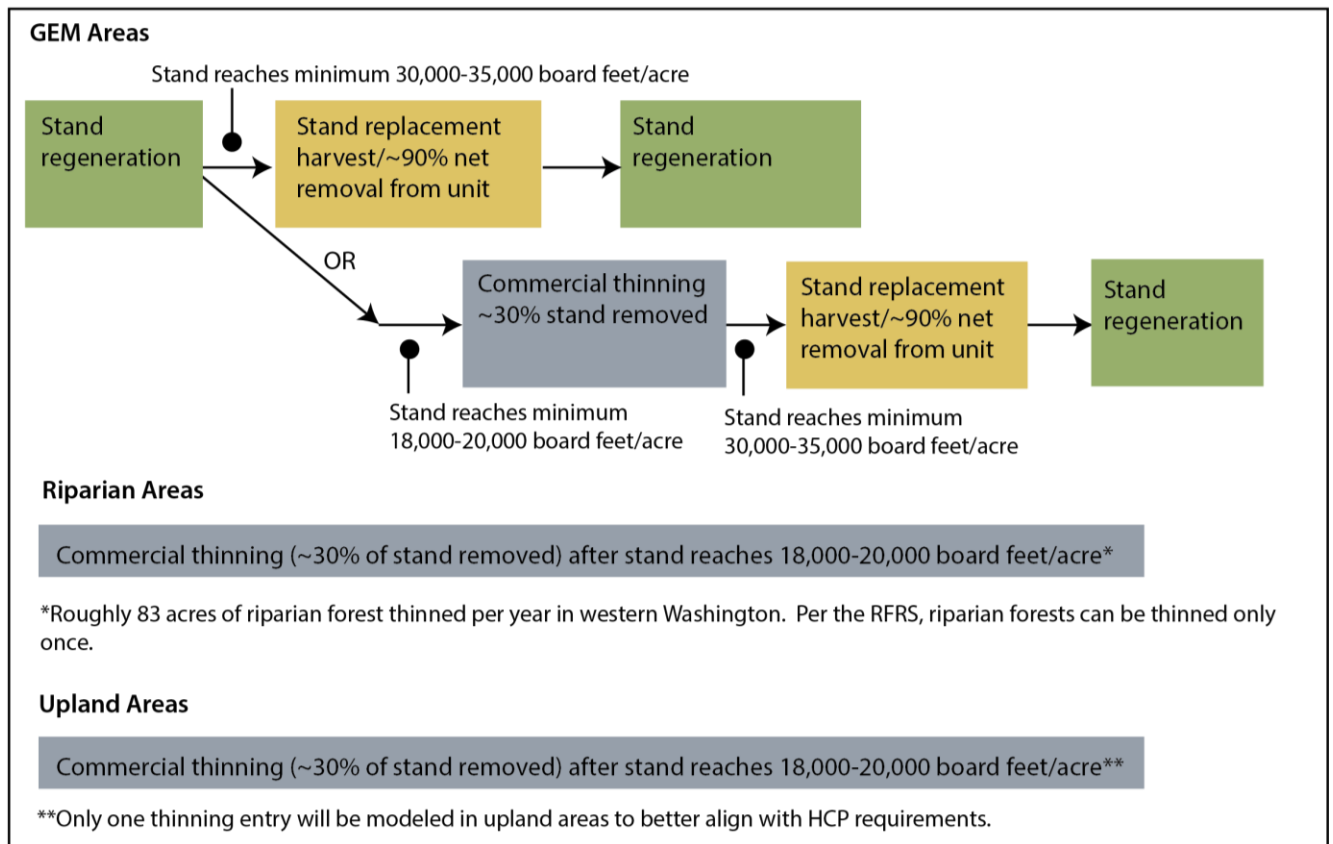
GEM Areas

Stand reaches minimum 30,000-35,000 board feet/acre

Stand regeneration

Stand replacement harvest/~90% net removal from unit

Stand regeneration

OR

Commercial thinning ~30% stand removed

Stand replacement harvest/~90% net removal from unit

Stand regeneration

Stand reaches minimum 18,000-20,000 board feet/acre

Stand reaches minimum 30,000-35,000 board feet/acre

Riparian Areas

Commercial thinning (~30% of stand removed) after stand reaches 18,000-20,000 board feet/acre*

*Roughly 83 acres of riparian forest thinned per year in western Washington. Per the RFRS, riparian forests can be thinned only once.

Upland Areas

Commercial thinning (~30% of stand removed) after stand reaches 18,000-20,000 board feet/acre**

**Only one thinning entry will be modeled in upland areas to better align with HCP requirements.